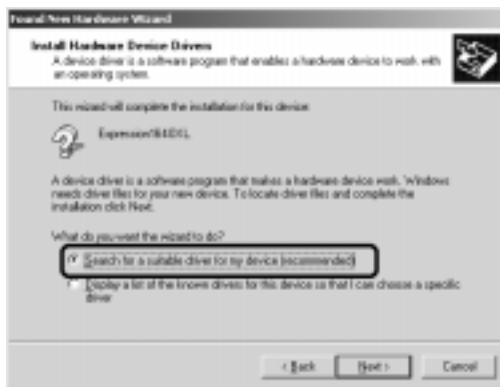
Found New Hardware Wizard

Install Hardware Device Drivers
A device driver is a software program that enables a hardware device to work with an operating system.

This wizard will complete the installation for this device:

Expression1640XL

A device driver is a software program that makes a hardware device work. Windows needs driver files for your new device. To locate driver files and complete the installation click Next.

What do you want the wizard to do?

Search for a suitable driver for my device (recommended)

Display a list of the known drivers for this device so that I can choose a specific driver

< Back
Next >
Cancel